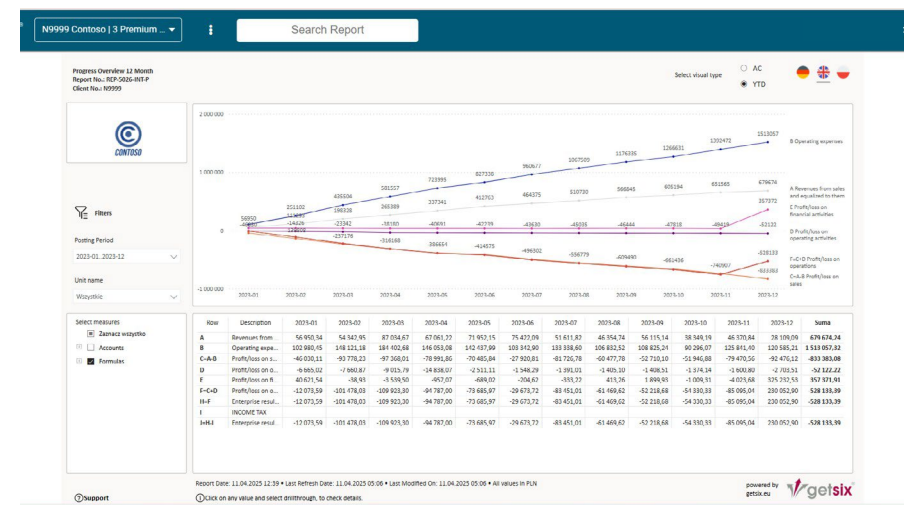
N9999 Contoso | 3 Premium ...

Search Report

Progress Overview 12 Month
Report No.: RCP-S026-INT-P
Client No.: N9999

Select visual type
AC
YTD

CONTOSO

Filters

Posting Period
2023-01..2023-12

Unit name
Wszystkie

Select measures
Zaznacz wszystko
Accounts
Formulas

Support

2 000 000
1 000 000
0
-1 000 000

2023-01 2023-02 2023-03 2023-04 2023-05 2023-06 2023-07 2023-08 2023-09 2023-10 2023-11 2023-12

56950 201102 635506 581557 723999 827338 960677 1067509 1176335 1266631 1392472 1513057
1242946 168328 265389 237341 412703 464375 510730 566845 605194 651585 679674
-14826 -23342 -36160 -40691 -42739 -43630 -46035 -46444 -47818 -49410 -53133
-237176 -318188 -386654 -414875 -496502 -556779 -609490 -661436 -740907
357972 -528133 -833383

B Operating expenses
A Revenues from sales and equalized to them
E Profit/loss on financial activities
D Profit/loss on operating activities
F=C+D Profit/loss on operations
C=A-B Profit/loss on sales

| Row | Description | 2023-01 | 2023-02 | 2023-03 | 2023-04 | 2023-05 | 2023-06 | 2023-07 | 2023-08 | 2023-09 | 2023-10 | 2023-11 | 2023-12 | Suma |
|---|---|---|---|---|---|---|---|---|---|---|---|---|---|---|
| A | Revenues from ... | 56 950,34 | 54 342,95 | 87 034,67 | 67 061,22 | 71 952,15 | 75 422,09 | 51 611,82 | 46 354,74 | 56 115,14 | 38 349,19 | 46 370,84 | 28 109,09 | 679 674,24 |
| B | Operating expe... | 102 980,45 | 148 121,18 | 184 402,68 | 146 053,08 | 142 437,99 | 103 342,90 | 133 338,60 | 106 832,52 | 108 825,24 | 90 296,07 | 125 841,40 | 120 585,21 | 1 513 057,32 |
| C=A-B | Profit/loss on s... | -46 030,11 | -93 778,23 | -97 368,01 | -78 991,86 | -70 485,84 | -27 920,81 | -81 726,78 | -60 477,78 | -52 710,10 | -51 946,88 | -79 470,56 | -92 476,12 | -833 383,08 |
| D | Profit/loss on o... | -6 665,02 | -7 660,87 | -9 015,79 | -14 838,07 | -2 511,11 | -1 548,29 | -1 591,01 | -1 405,10 | -1 408,51 | -1 374,14 | -1 600,80 | -2 703,51 | -52 122,22 |
| E | Profit/loss on fi... | 40 621,54 | -38,93 | -3 539,50 | -957,07 | -689,02 | -204,62 | -333,22 | 413,26 | 1 899,93 | -1 009,91 | -4 023,68 | 325 232,53 | 357 971,91 |
| F=C+D | Profit/loss on o... | -12 073,59 | -101 478,03 | -109 923,30 | -94 787,00 | -73 685,97 | -29 673,72 | -83 451,01 | -61 469,62 | -52 218,68 | -54 330,33 | -85 095,04 | 230 052,90 | -528 133,39 |
| H=F | Enterprise resul... | -12 073,59 | -101 478,03 | -109 923,30 | -94 787,00 | -73 685,97 | -29 673,72 | -83 451,01 | -61 469,62 | -52 218,68 | -54 330,33 | -85 095,04 | 230 052,90 | -528 133,39 |
| I | INCOME TAX | | | | | | | | | | | | | |
| I=H-I | Enterprise resul... | -12 073,59 | -101 478,03 | -109 923,30 | -94 787,00 | -73 685,97 | -29 673,72 | -83 451,01 | -61 469,62 | -52 218,68 | -54 330,33 | -85 095,04 | 230 052,90 | -528 133,39 |

Report Date: 11.04.2025 12:39 • Last Refresh Date: 11.04.2025 05:06 • Last Modified On: 11.04.2025 05:06 • All values in PLN

Click on any value and select drillthrough, to check details.

powered by
getsix.eu
getsix